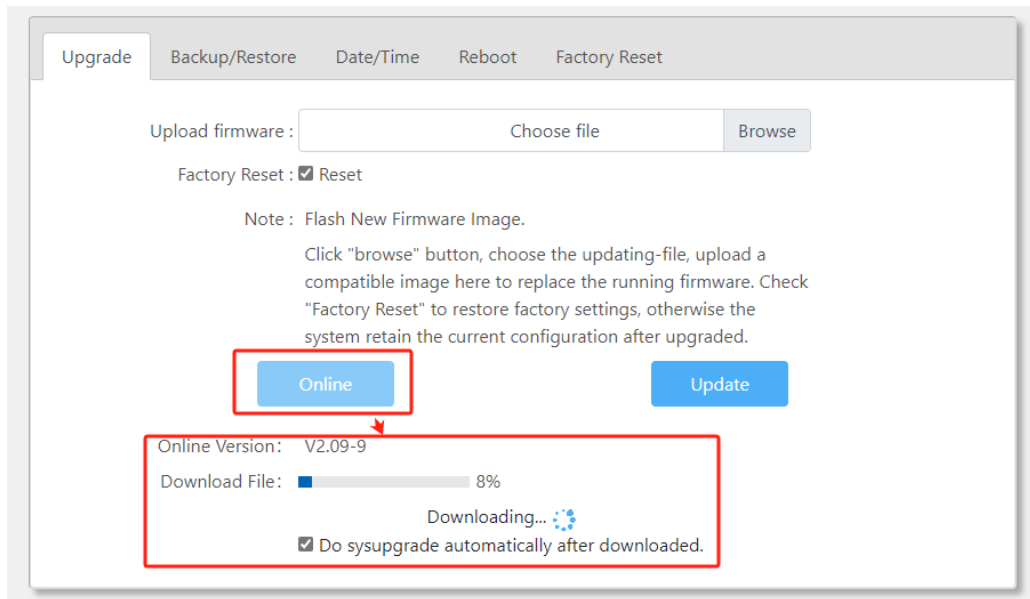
Upgrade Backup/Restore Date/Time Reboot Factory Reset

Upload firmware : Choose file Browse

Factory Reset : Reset

Note : Flash New Firmware Image.

Click "browse" button, choose the updating-file, upload a compatible image here to replace the running firmware. Check "Factory Reset" to restore factory settings, otherwise the system retain the current configuration after upgraded.

Online

Update

Online Version: V2.09-9

Download File: 8%

Downloading...

Do sysupgrade automatically after downloaded.